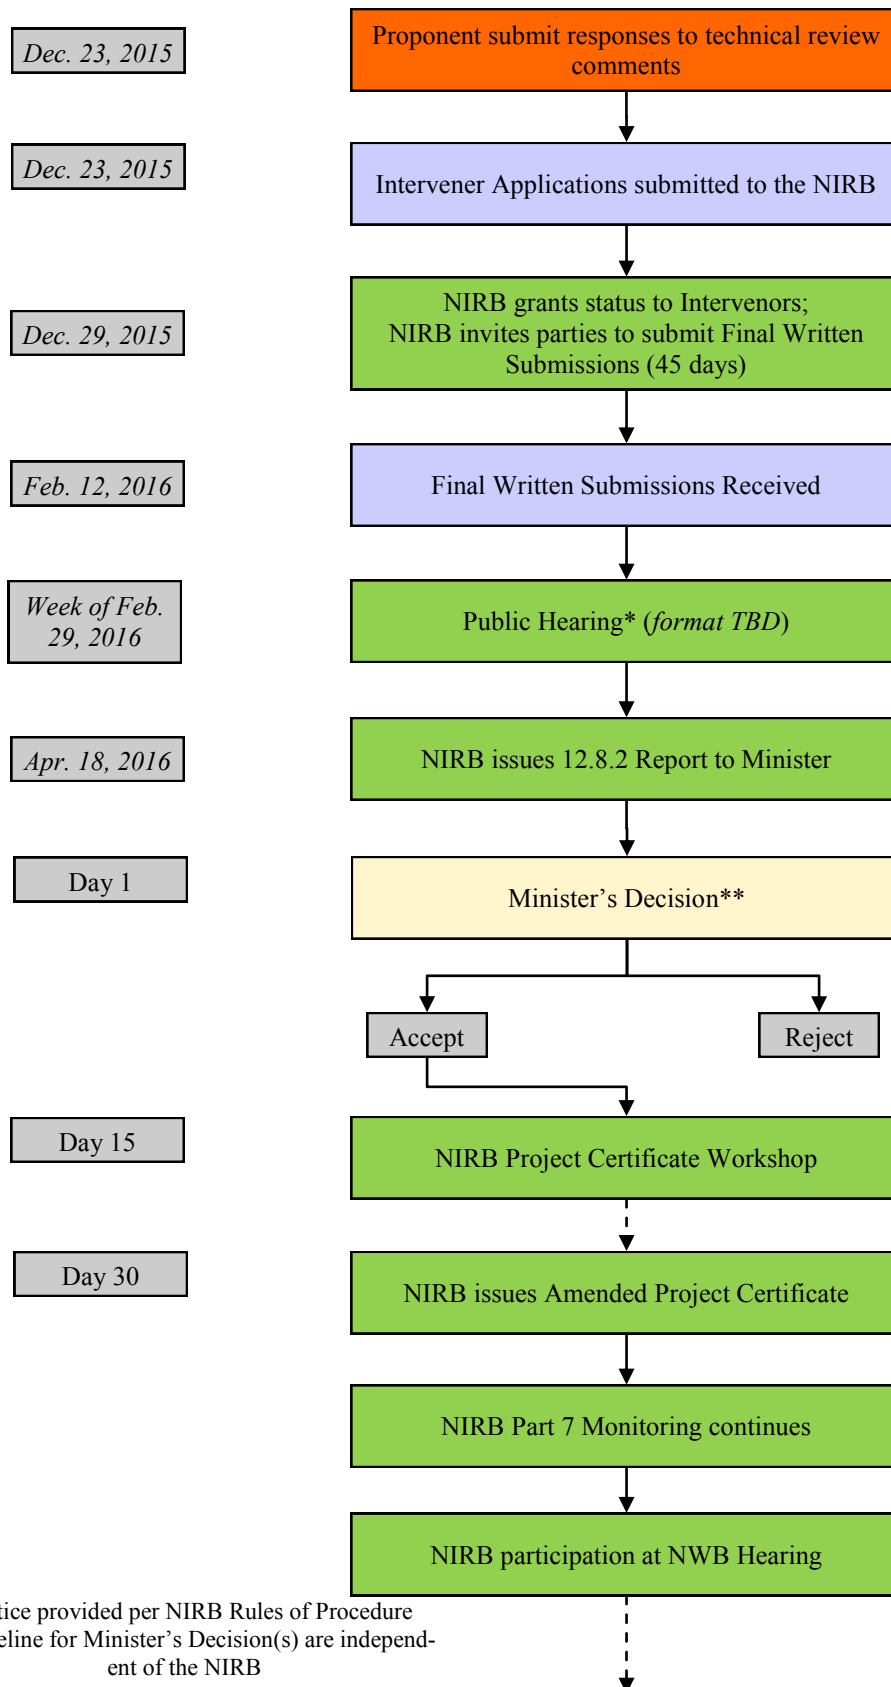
Dec. 23, 2015

Proponent submit responses to technical review comments

Dec. 23, 2015

Intervener Applications submitted to the NIRB

Dec. 29, 2015

NIRB grants status to Intervenors; NIRB invites parties to submit Final Written Submissions (45 days)

Feb. 12, 2016

Final Written Submissions Received

Week of Feb. 29, 2016

Public Hearing* (format TBD)

Apr. 18, 2016

NIRB issues 12.8.2 Report to Minister

Day 1

Minister's Decision**

Accept

Reject

Day 15

NIRB Project Certificate Workshop

Day 30

NIRB issues Amended Project Certificate

NIRB Part 7 Monitoring continues

NIRB participation at NWB Hearing

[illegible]tice provided per NIRB Rules of Procedure
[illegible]eline for Minister's Decision(s) are independent of the NIRB